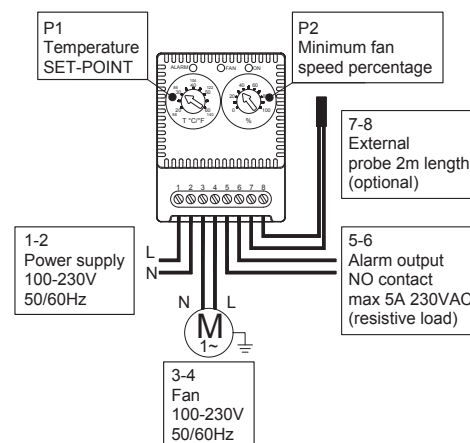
P1
Temperature
SET-POINT

P2
Minimum fan speed percentage

ALARM FAN ON

T °C/°F

%

7-8
External probe 2m length (optional)

1 2 3 4 5 6 7 8

1-2
Power supply
100-230V
50/60Hz

L
N

5-6
Alarm output
NO contact
max 5A 230VAC
(resistive load)

N L

M
1~

3-4
Fan
100-230V
50/60Hz